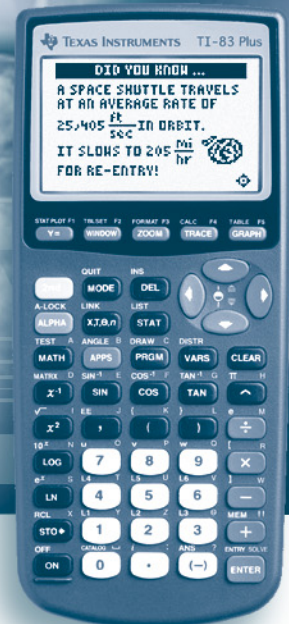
TEXAS INSTRUMENTS TI-83 Plus

DID YOU KNOW ...
A SPACE SHUTTLE TRAVELS AT AN AVERAGE RATE OF 25,405 $\frac{ft}{sec}$ IN ORBIT.
IT SLOWS TO 205 $\frac{mi}{hr}$ FOR RE-ENTRY!

STAT PLOT F1 Y= TBLSET F2 WINDOW FORMAT F3 ZOOM CALC F4 TRACE TABLE F5 GRAPH

2nd QUIT MODE INS DEL
A-LOCK ALPHA LINK X,T,θ,n LIST STAT
TEST A MATH ANGLE B APPS DRAW C PRGM DISTR VARS CLEAR
MATRX D $x^{-1}$ $SIN^{-1}$ E SIN $COS^{-1}$ F COS $TAN^{-1}$ G TAN π H ^
$\sqrt{\ }$ I $x^2$ EE J , { K ( } L ) e M ÷
$10^x$ N LOG u O 7 v P 8 w Q 9 [ R ×
$e^x$ S LN L4 T 4 L5 U 5 L6 V 6 ] W −
RCL X STO▸ L1 Y 1 L2 Z 2 L3 θ 3 MEM " +
OFF ON CATALOG ␣ 0 i : . ANS ? (−) ENTRY SOLVE ENTER